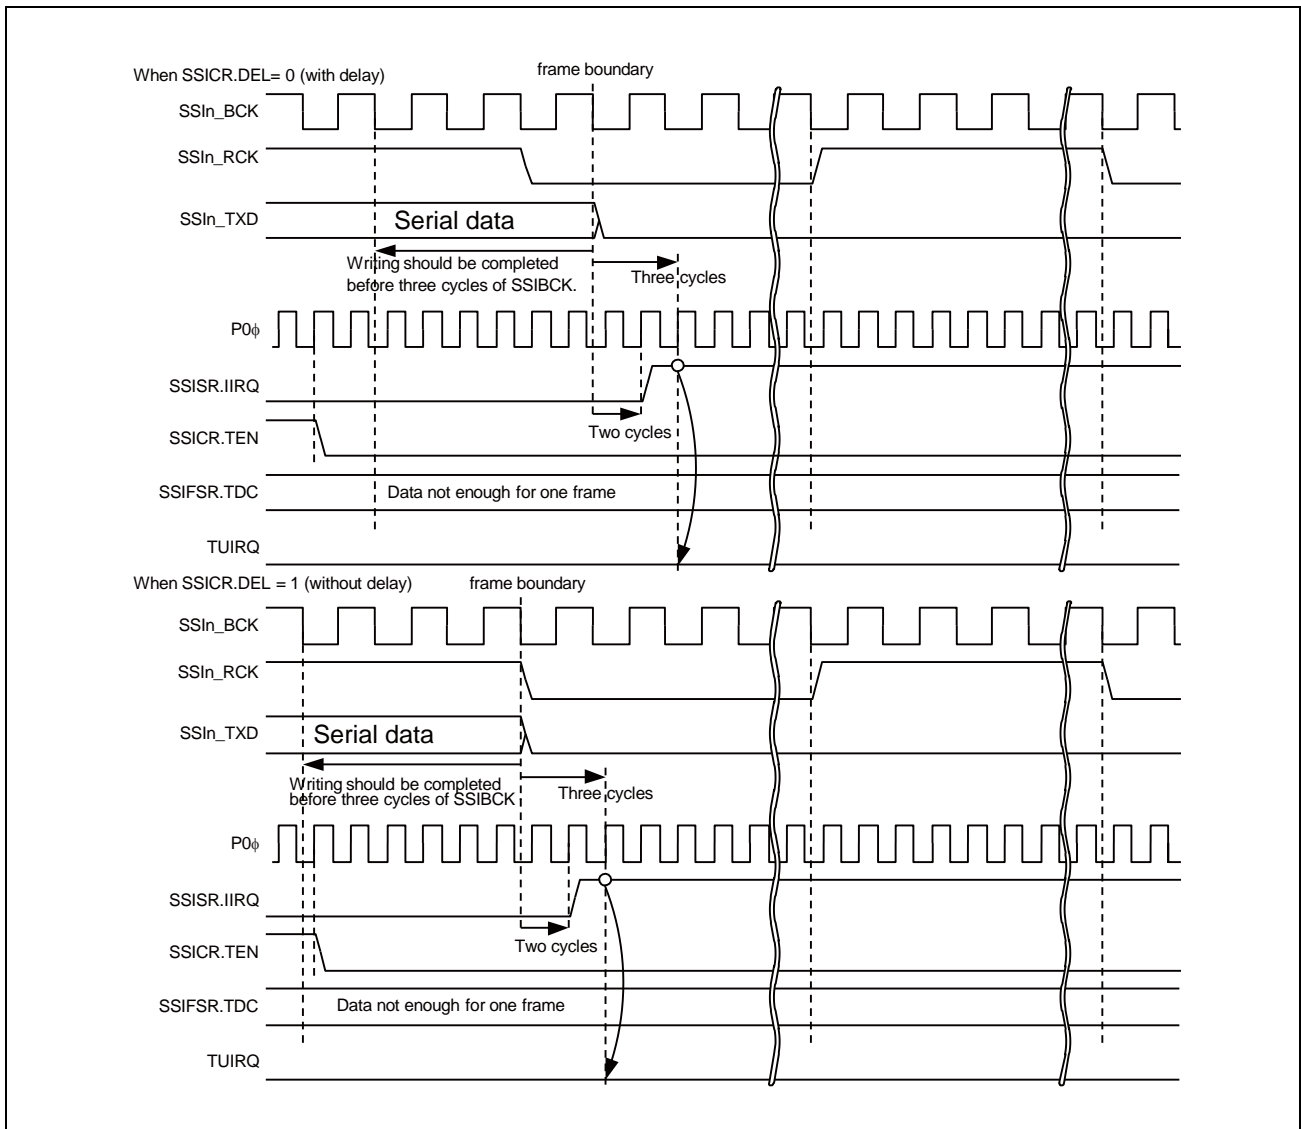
When SSICR.DEL= 0 (with delay)

frame boundary

SSIn_BCK

SSIn_RCK

SSIn_TXD

Serial data

Writing should be completed before three cycles of SSIBCK.

Three cycles

P0$\phi$

SSISR.IIRQ

Two cycles

SSICR.TEN

SSIFSR.TDC

Data not enough for one frame

TUIRQ

When SSICR.DEL = 1 (without delay)

frame boundary

SSIn_BCK

SSIn_RCK

SSIn_TXD

Serial data

Writing should be completed before three cycles of SSIBCK

Three cycles

P0$\phi$

SSISR.IIRQ

Two cycles

SSICR.TEN

SSIFSR.TDC

Data not enough for one frame

TUIRQ